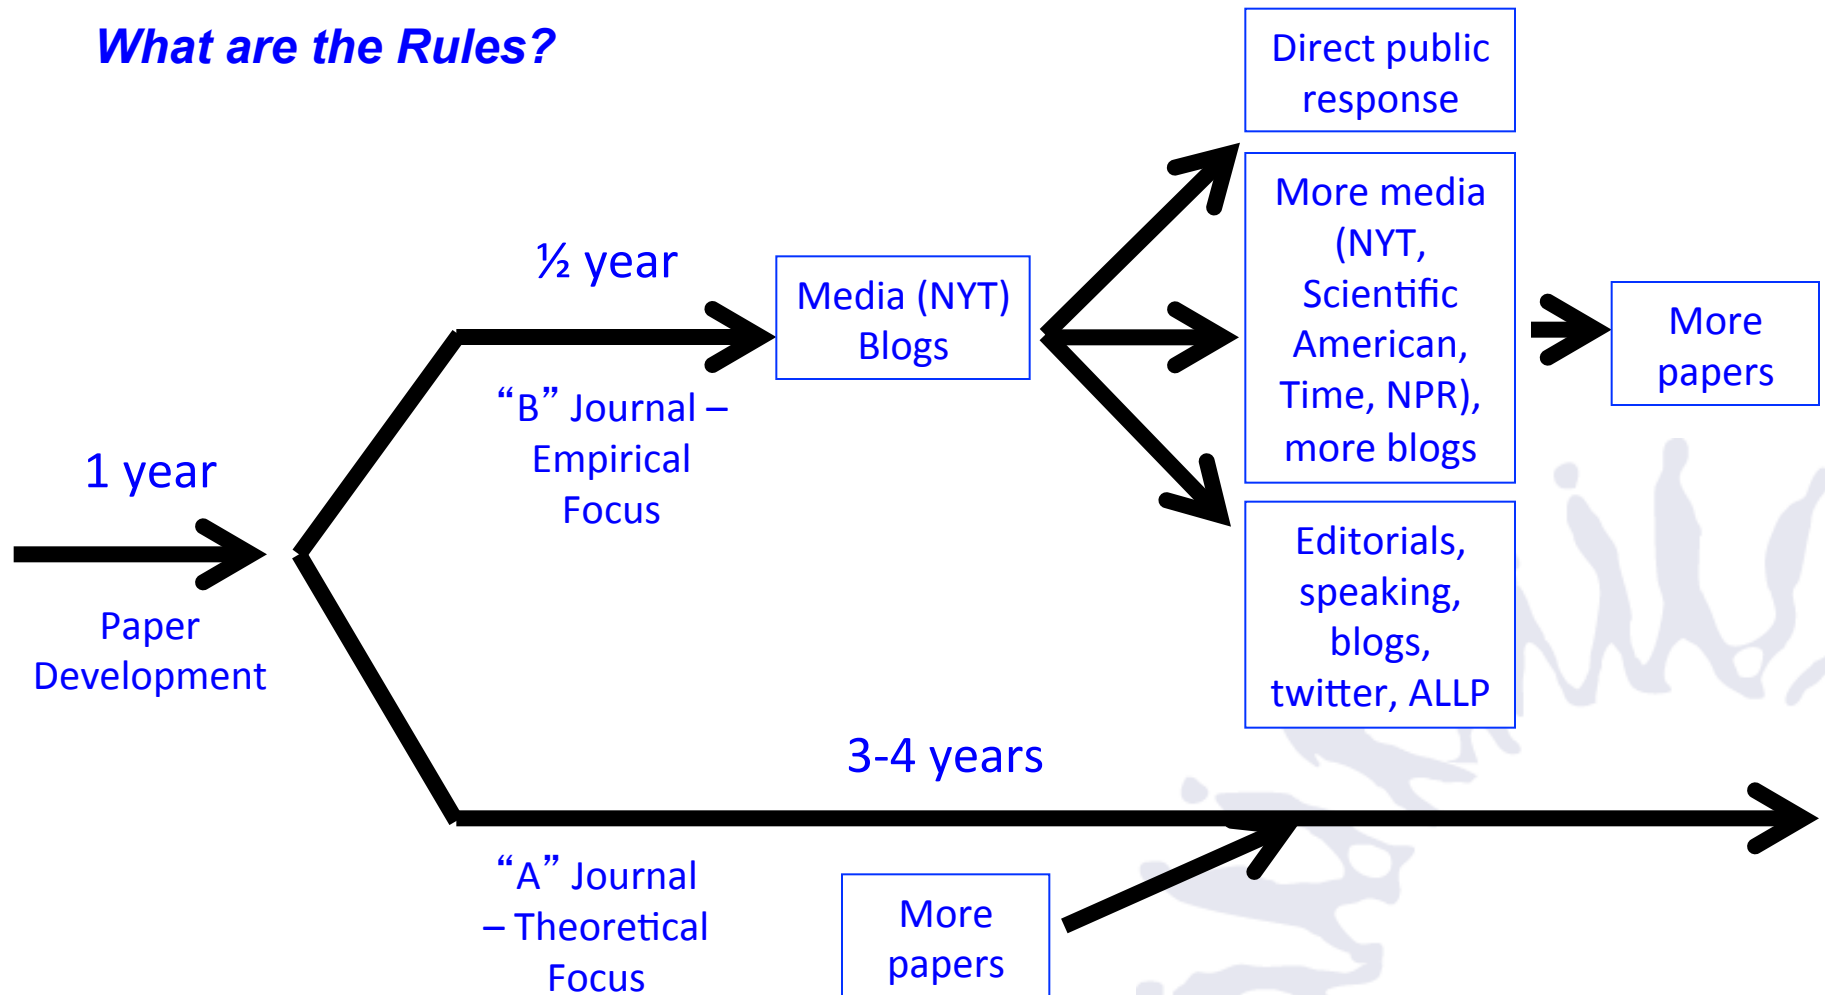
What are the Rules?

1 year

Paper Development

½ year

"B" Journal – Empirical Focus

Media (NYT) Blogs

Direct public response

More media (NYT, Scientific American, Time, NPR), more blogs

Editorials, speaking, blogs, twitter, ALLP

More papers

3-4 years

"A" Journal – Theoretical Focus

More papers